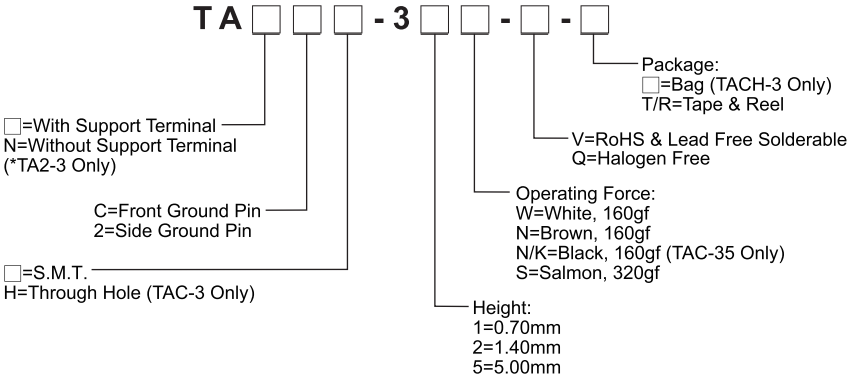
TA □ □ - 3 □ □ - □ - □

Package:
□=Bag (TACH-3 Only)
T/R=Tape & Reel

□=With Support Terminal
N=Without Support Terminal
(*TA2-3 Only)

V=RoHS & Lead Free Solderable
Q=Halogen Free

Operating Force:
W=White, 160gf
N=Brown, 160gf
N/K=Black, 160gf (TAC-35 Only)
S=Salmon, 320gf

C=Front Ground Pin
2=Side Ground Pin

□=S.M.T.
H=Through Hole (TAC-3 Only)

Height:
1=0.70mm
2=1.40mm
5=5.00mm